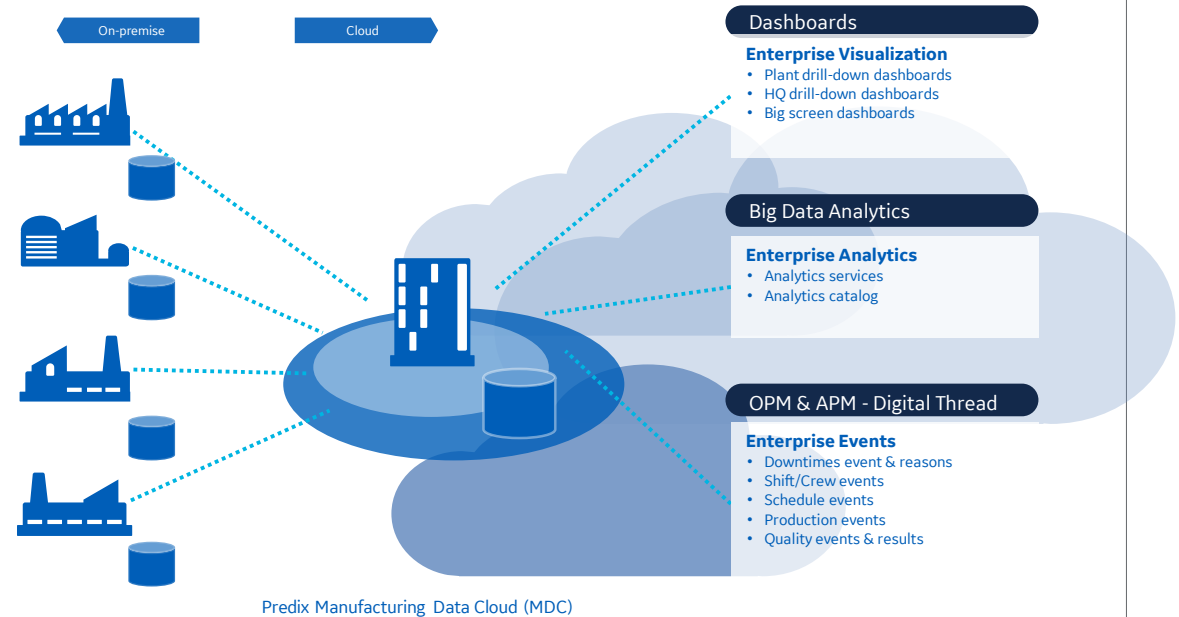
On-premise

Cloud

Dashboards

Enterprise Visualization
• Plant drill-down dashboards
• HQ drill-down dashboards
• Big screen dashboards

Big Data Analytics

Enterprise Analytics
• Analytics services
• Analytics catalog

OPM & APM - Digital Thread

Enterprise Events
• Downtimes event & reasons
• Shift/Crew events
• Schedule events
• Production events
• Quality events & results

Predix Manufacturing Data Cloud (MDC)